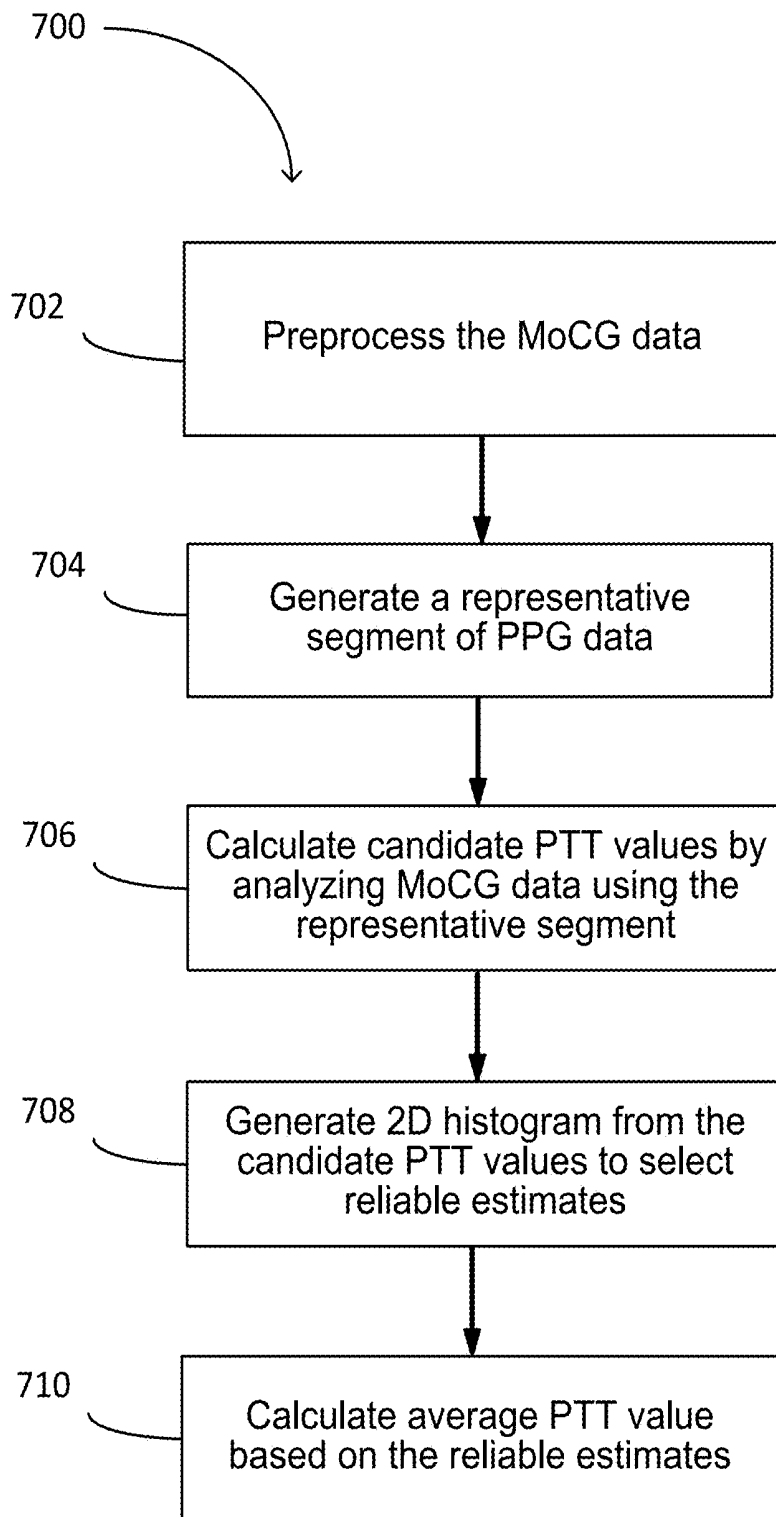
700

702

Preprocess the MoCG data

704

Generate a representative segment of PPG data

706

Calculate candidate PTT values by analyzing MoCG data using the representative segment

708

Generate 2D histogram from the candidate PTT values to select reliable estimates

710

Calculate average PTT value based on the reliable estimates